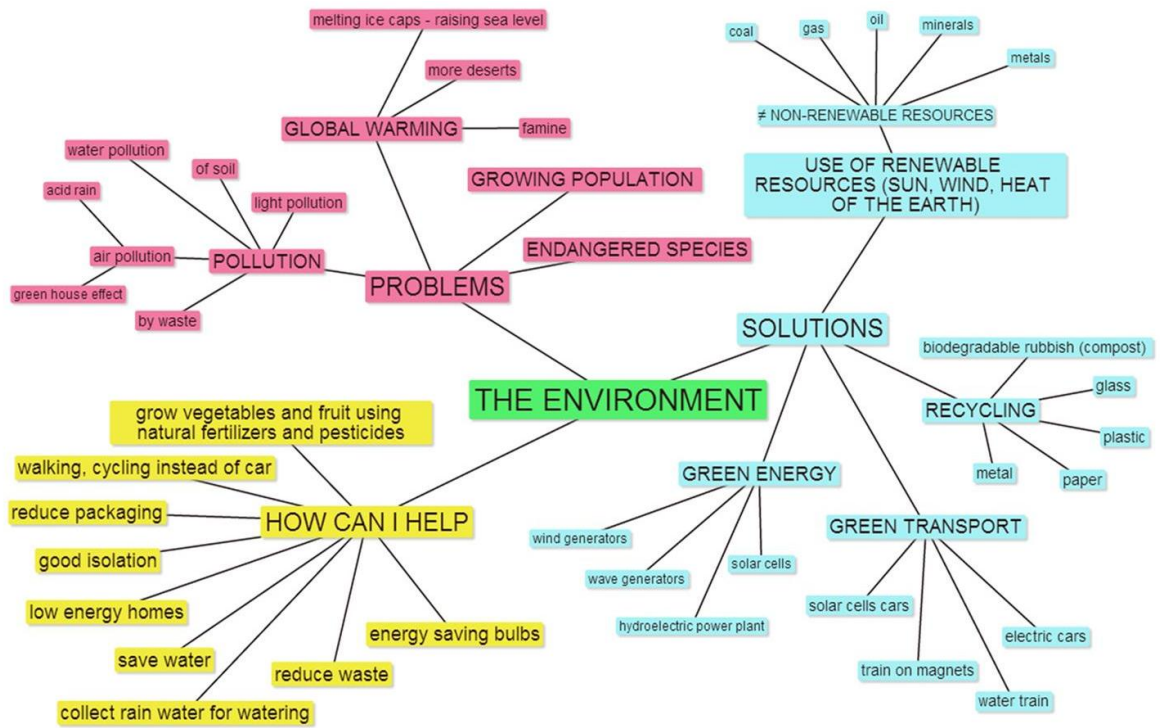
THE ENVIRONMENT

PROBLEMS

GLOBAL WARMING

melting ice caps - raising sea level

more deserts

famine

GROWING POPULATION

ENDANGERED SPECIES

POLLUTION

water pollution

of soil

light pollution

air pollution

acid rain

green house effect

by waste

SOLUTIONS

USE OF RENEWABLE RESOURCES (SUN, WIND, HEAT OF THE EARTH)

≠ NON-RENEWABLE RESOURCES

coal

gas

oil

minerals

metals

RECYCLING

biodegradable rubbish (compost)

glass

plastic

paper

metal

GREEN ENERGY

wind generators

wave generators

solar cells

hydroelectric power plant

GREEN TRANSPORT

solar cells cars

train on magnets

electric cars

water train

HOW CAN I HELP

grow vegetables and fruit using natural fertilizers and pesticides

walking, cycling instead of car

reduce packaging

good isolation

low energy homes

save water

collect rain water for watering

reduce waste

energy saving bulbs